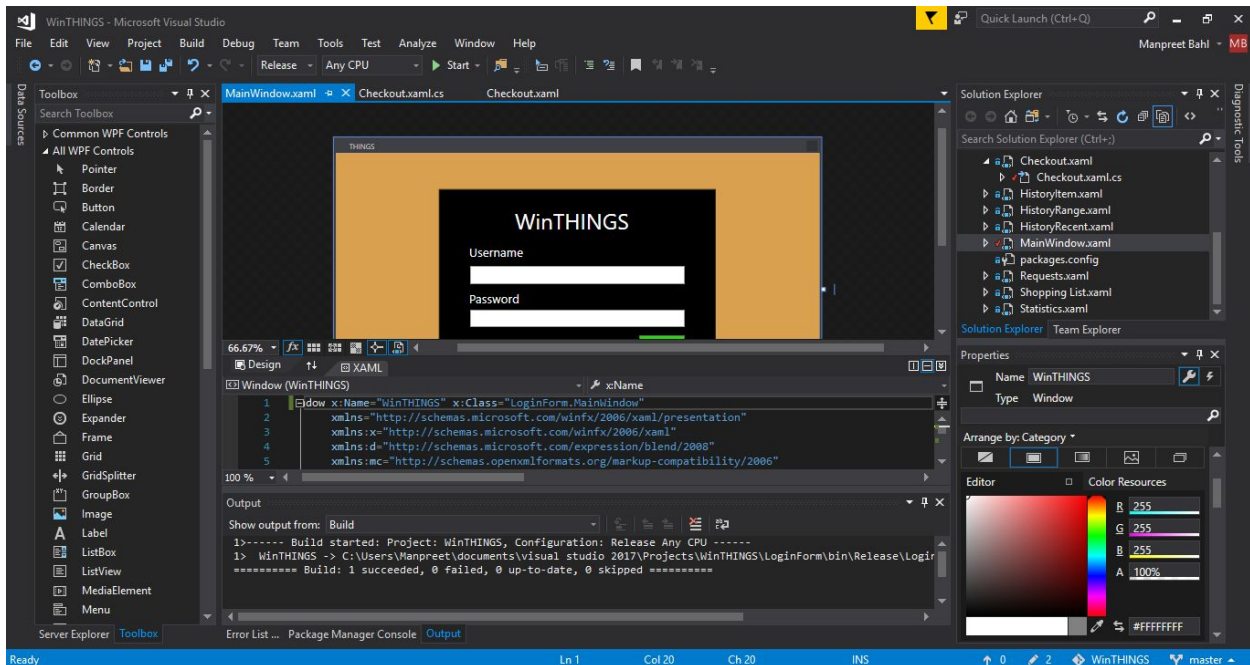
WinTHINGS - Microsoft Visual Studio
Quick Launch (Ctrl+Q)
File Edit View Project Build Debug Team Tools Test Analyze Window Help
Manpreet Bahl MB
Release Any CPU Start
Data Sources
Toolbox
Search Toolbox
▷ Common WPF Controls
◢ All WPF Controls
Pointer
Border
Button
Calendar
Canvas
CheckBox
ComboBox
ContentControl
DataGrid
DatePicker
DockPanel
DocumentViewer
Ellipse
Expander
Frame
Grid
GridSplitter
GroupBox
Image
Label
ListBox
ListView
MediaElement
Menu
Server Explorer Toolbox
MainWindow.xaml Checkout.xaml.cs Checkout.xaml
THINGS
WinTHINGS
Username
Password
66.67%
Design XAML
Window (WinTHINGS)
x:Name
1 <Window x:Name="WinTHINGS" x:Class="LoginForm.MainWindow"
2 xmlns="http://schemas.microsoft.com/winfx/2006/xaml/presentation"
3 xmlns:x="http://schemas.microsoft.com/winfx/2006/xaml"
4 xmlns:d="http://schemas.microsoft.com/expression/blend/2008"
5 xmlns:mc="http://schemas.openxmlformats.org/markup-compatibility/2006"
100 %
Output
Show output from: Build
1>------ Build started: Project: WinTHINGS, Configuration: Release Any CPU ------
1> WinTHINGS -> C:\Users\Manpreet\documents\visual studio 2017\Projects\WinTHINGS\LoginForm\bin\Release\Logir
========== Build: 1 succeeded, 0 failed, 0 up-to-date, 0 skipped ==========
Error List ... Package Manager Console Output
Solution Explorer
Search Solution Explorer (Ctrl+;)
Checkout.xaml
Checkout.xaml.cs
HistoryItem.xaml
HistoryRange.xaml
HistoryRecent.xaml
MainWindow.xaml
packages.config
Requests.xaml
Shopping List.xaml
Statistics.xaml
Solution Explorer Team Explorer
Diagnostic Tools
Properties
Name WinTHINGS
Type Window
Arrange by: Category
Editor
Color Resources
R 255
G 255
B 255
A 100%
#FFFFFFFF
Ready
Ln 1 Col 20 Ch 20 INS
0 2 WinTHINGS master